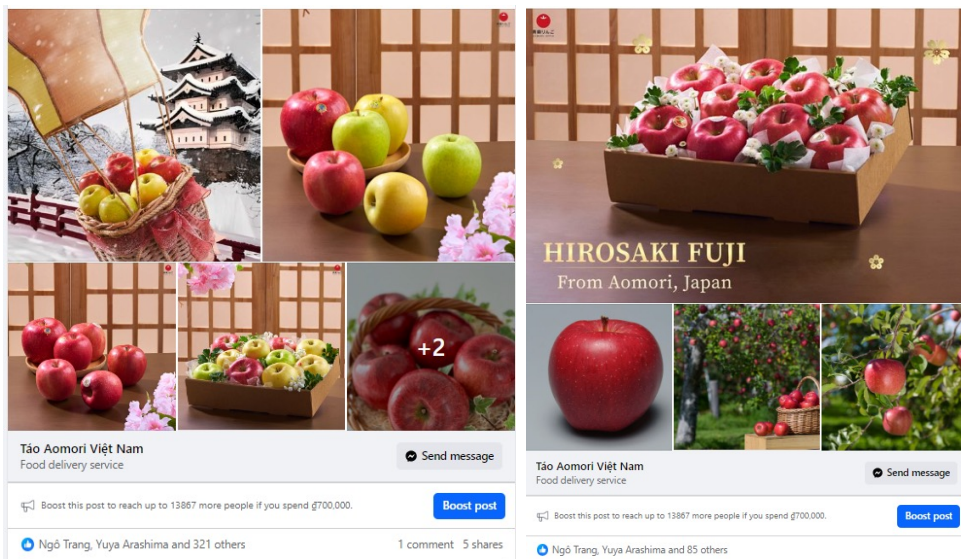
+2

Táo Aomori Việt Nam
Food delivery service

Send message

Boost this post to reach up to 13867 more people if you spend ₫700,000.

Boost post

Ngô Trang, Yuya Arashima and 321 others

1 comment 5 shares

HIROSAKI FUJI
From Aomori, Japan

Táo Aomori Việt Nam
Food delivery service

Send message

Boost this post to reach up to 13867 more people if you spend ₫700,000.

Boost post

Ngô Trang, Yuya Arashima and 85 others